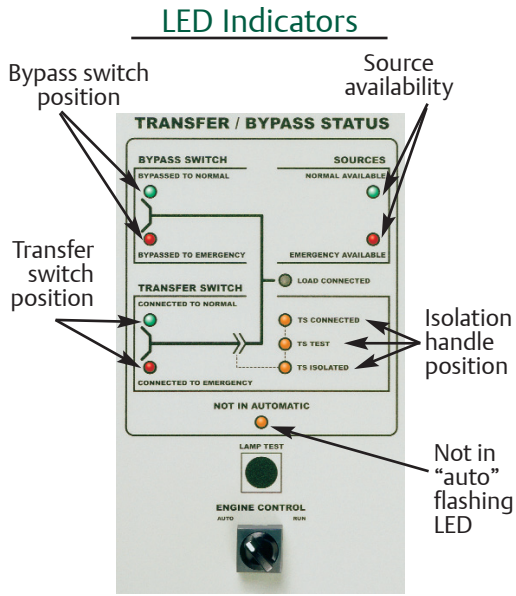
LED Indicators

Bypass switch position

Source availability

TRANSFER / BYPASS STATUS

BYPASS SWITCH

SOURCES

BYPASSED TO NORMAL

NORMAL AVAILABLE

BYPASSED TO EMERGENCY

EMERGENCY AVAILABLE

LOAD CONNECTED

Transfer switch position

TRANSFER SWITCH

CONNECTED TO NORMAL

TS CONNECTED

TS TEST

TS ISOLATED

CONNECTED TO EMERGENCY

Isolation handle position

NOT IN AUTOMATIC

LAMP TEST

Not in "auto" flashing LED

ENGINE CONTROL

AUTO

RUN